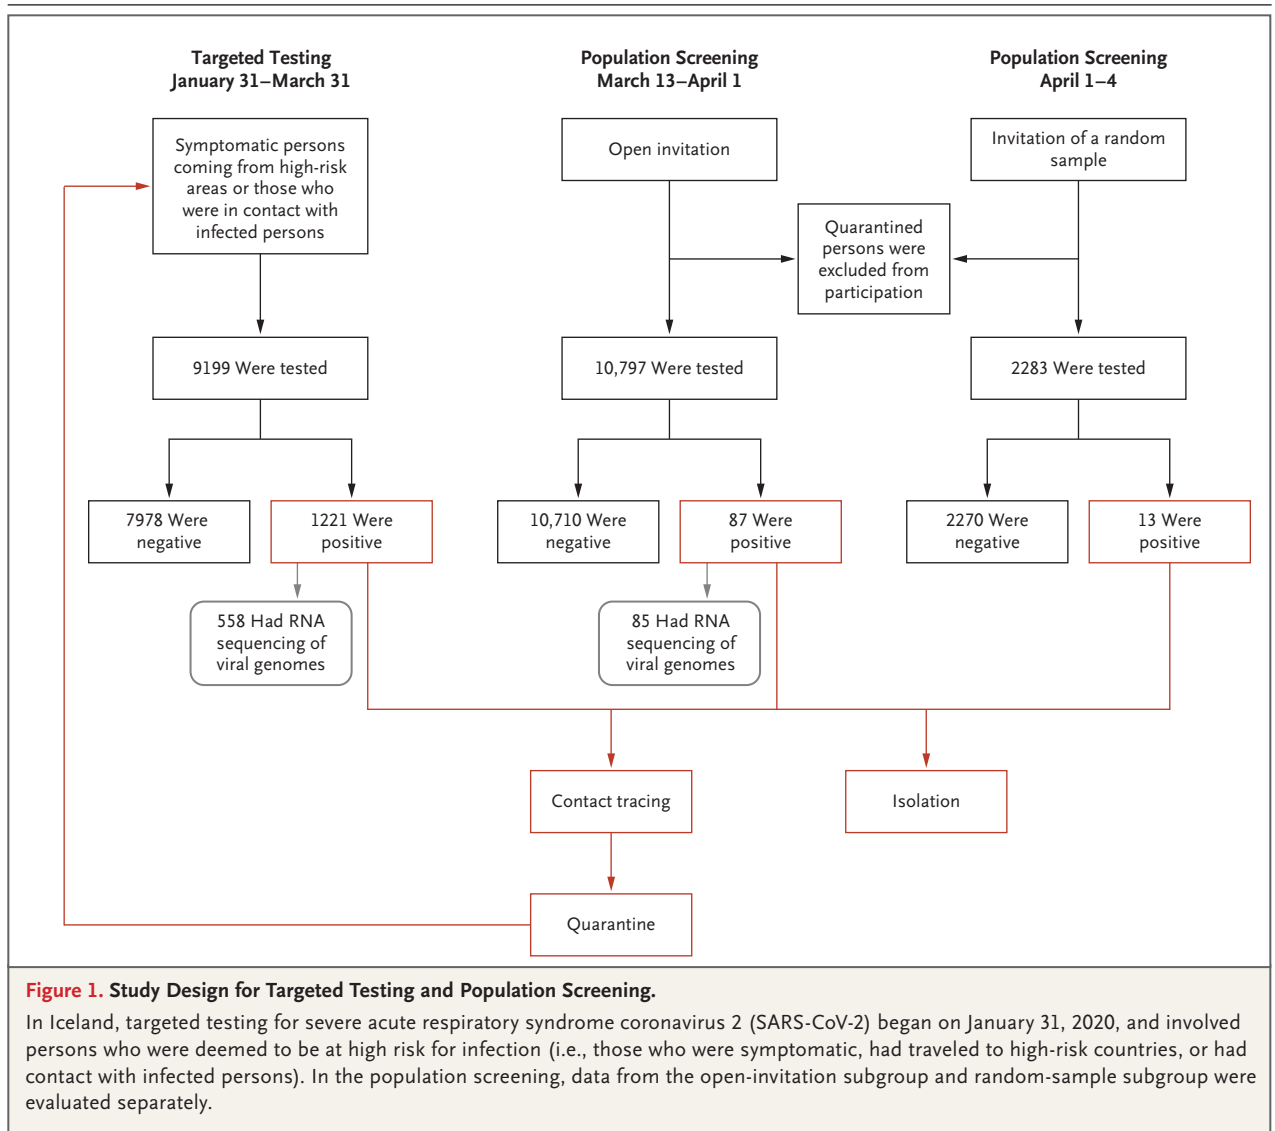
Targeted Testing
January 31–March 31

Population Screening
March 13–April 1

Population Screening
April 1–4

Symptomatic persons coming from high-risk areas or those who were in contact with infected persons

Open invitation

Invitation of a random sample

Quarantined persons were excluded from participation

9199 Were tested

10,797 Were tested

2283 Were tested

7978 Were negative

1221 Were positive

10,710 Were negative

87 Were positive

2270 Were negative

13 Were positive

558 Had RNA sequencing of viral genomes

85 Had RNA sequencing of viral genomes

Contact tracing

Isolation

Quarantine

Figure 1. Study Design for Targeted Testing and Population Screening.

In Iceland, targeted testing for severe acute respiratory syndrome coronavirus 2 (SARS-CoV-2) began on January 31, 2020, and involved persons who were deemed to be at high risk for infection (i.e., those who were symptomatic, had traveled to high-risk countries, or had contact with infected persons). In the population screening, data from the open-invitation subgroup and random-sample subgroup were evaluated separately.